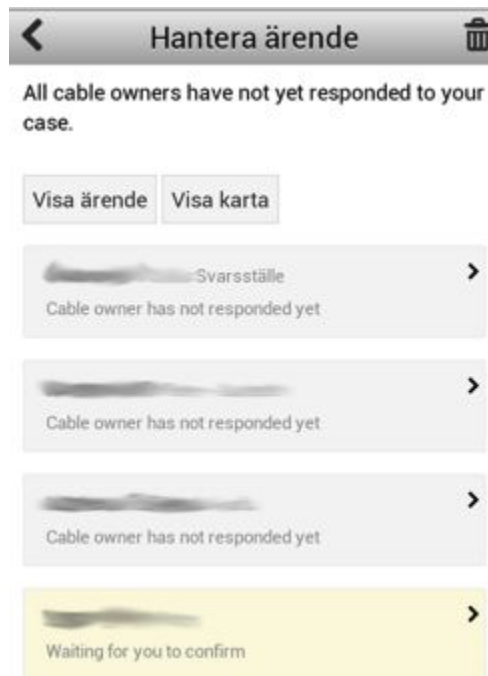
Hantera ärende

All cable owners have not yet responded to your case.

Visa ärende Visa karta

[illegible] Svarsställe
Cable owner has not responded yet

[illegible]
Cable owner has not responded yet

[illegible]
Cable owner has not responded yet

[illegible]
Waiting for you to confirm